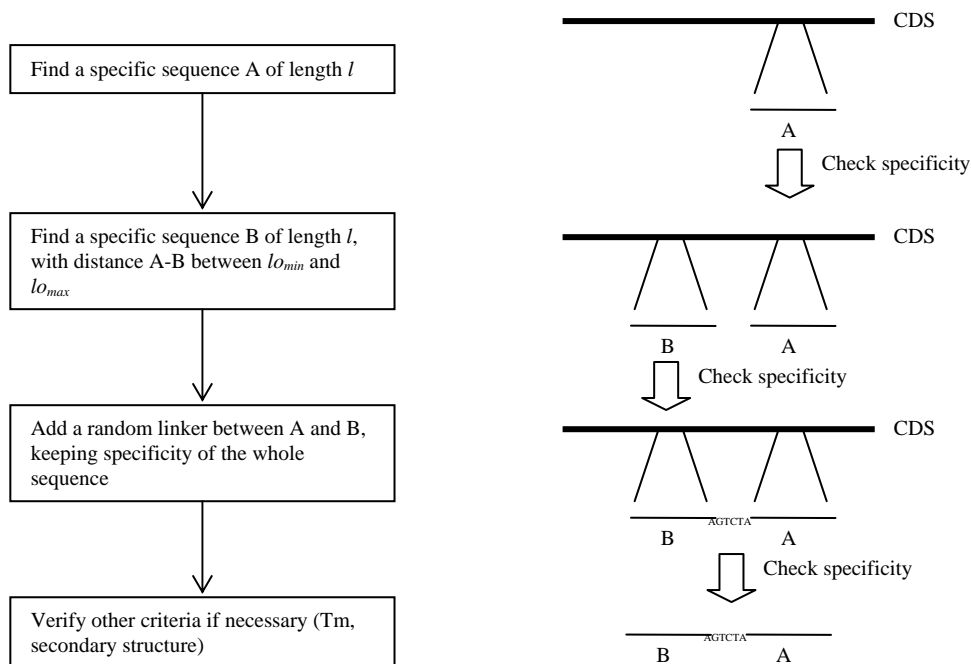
Find a specific sequence A of length $l$

Find a specific sequence B of length $l$, with distance A-B between $lo_{min}$ and $lo_{max}$

Add a random linker between A and B, keeping specificity of the whole sequence

Verify other criteria if necessary (Tm, secondary structure)

CDS

A

Check specificity

CDS

B A

Check specificity

CDS

B AGTCTA A

Check specificity

B AGTCTA A